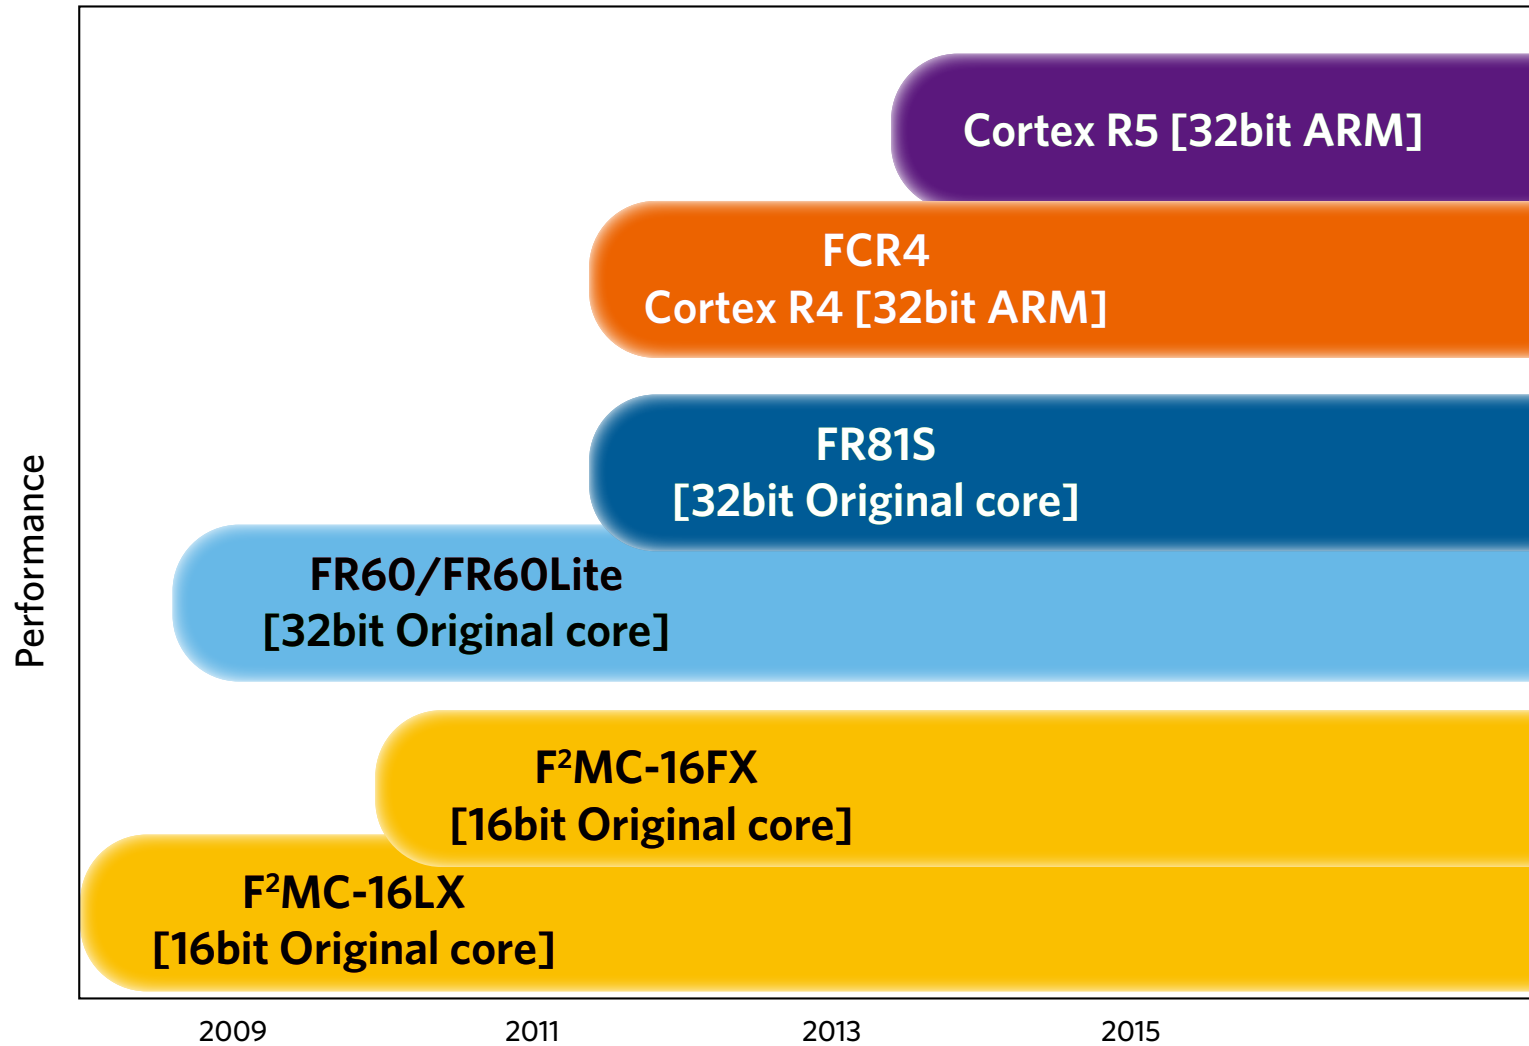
Cortex R5 [32bit ARM]

FCR4
Cortex R4 [32bit ARM]

FR81S
[32bit Original core]

FR60/FR60Lite
[32bit Original core]

Performance

$F^2MC$-16FX
[16bit Original core]

$F^2MC$-16LX
[16bit Original core]

2009
2011
2013
2015